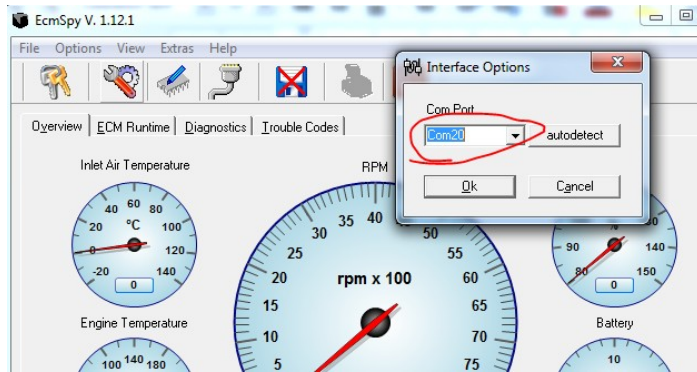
EcmSpy V. 1.12.1

File Options View Extras Help

Overview ECM Runtime Diagnostics Trouble Codes

Inlet Air Temperature

40 60 80
20 °C 100
0 120
-20 140
0

Engine Temperature

100 140 180

RPM

35 40 45 50
30 55
25 60
20 rpm x 100 65
15 70
10 75
5

Interface Options

Com Port

Com20

autodetect

Ok

Cancel

90 140
80 150
0

Battery

10